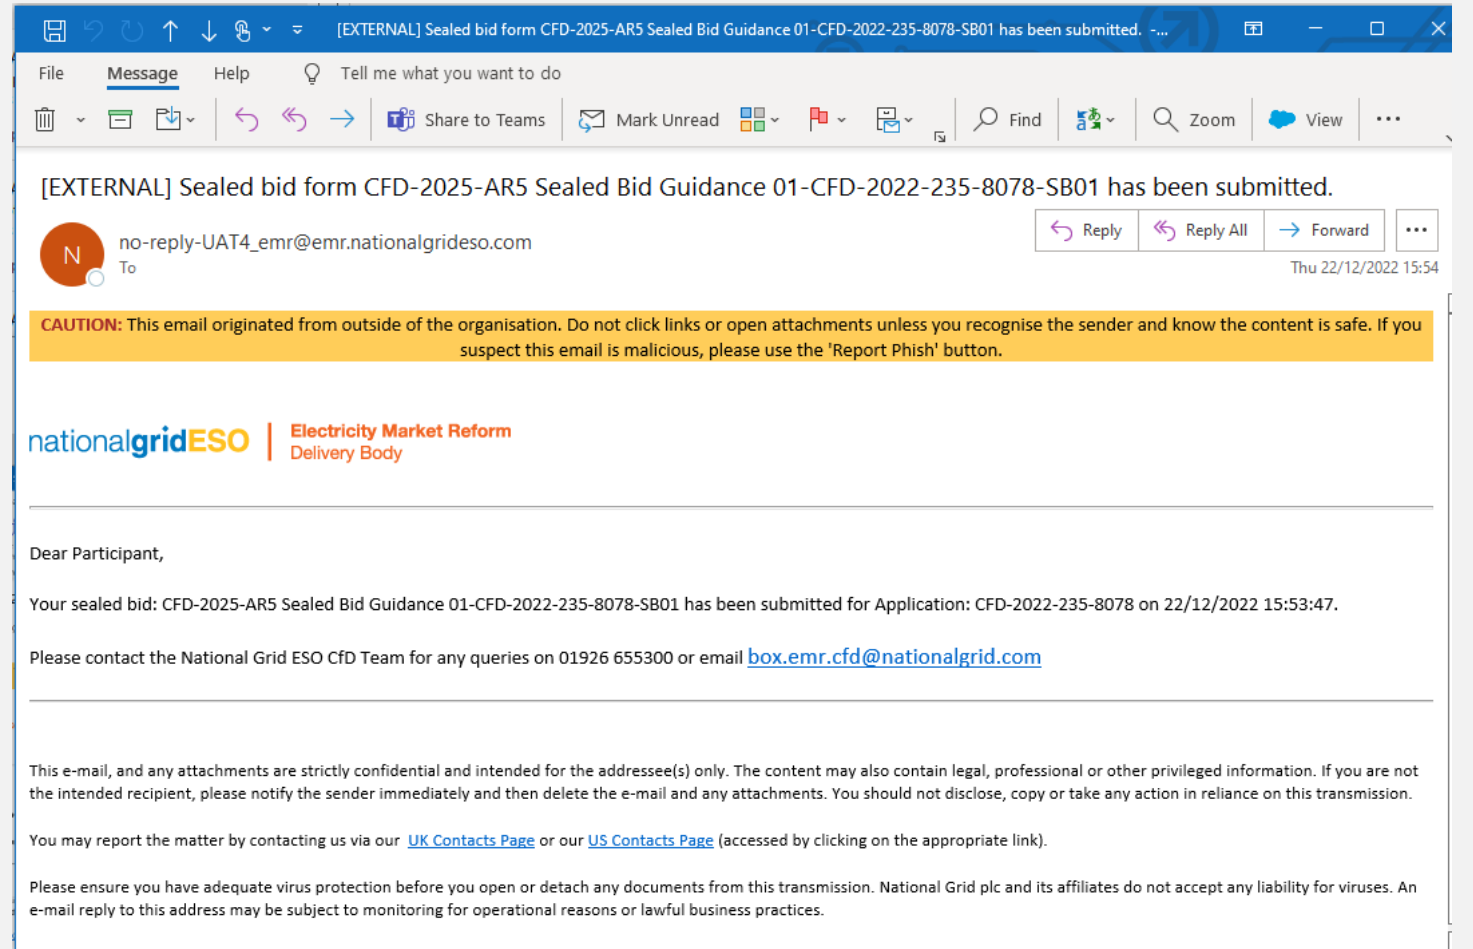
[EXTERNAL] Sealed bid form CFD-2025-AR5 Sealed Bid Guidance 01-CFD-2022-235-8078-SB01 has been submitted. -...

File Message Help Tell me what you want to do

Share to Teams Mark Unread Find Zoom View ...

[EXTERNAL] Sealed bid form CFD-2025-AR5 Sealed Bid Guidance 01-CFD-2022-235-8078-SB01 has been submitted.

N

no-reply-UAT4_emr@emr.nationalgrideso.com
To

Reply Reply All Forward ...

Thu 22/12/2022 15:54

CAUTION: This email originated from outside of the organisation. Do not click links or open attachments unless you recognise the sender and know the content is safe. If you suspect this email is malicious, please use the 'Report Phish' button.

nationalgridESO | Electricity Market Reform Delivery Body

Dear Participant,

Your sealed bid: CFD-2025-AR5 Sealed Bid Guidance 01-CFD-2022-235-8078-SB01 has been submitted for Application: CFD-2022-235-8078 on 22/12/2022 15:53:47.

Please contact the National Grid ESO CfD Team for any queries on 01926 655300 or email box.emr.cfd@nationalgrid.com

This e-mail, and any attachments are strictly confidential and intended for the addressee(s) only. The content may also contain legal, professional or other privileged information. If you are not the intended recipient, please notify the sender immediately and then delete the e-mail and any attachments. You should not disclose, copy or take any action in reliance on this transmission.

You may report the matter by contacting us via our UK Contacts Page or our US Contacts Page (accessed by clicking on the appropriate link).

Please ensure you have adequate virus protection before you open or detach any documents from this transmission. National Grid plc and its affiliates do not accept any liability for viruses. An e-mail reply to this address may be subject to monitoring for operational reasons or lawful business practices.